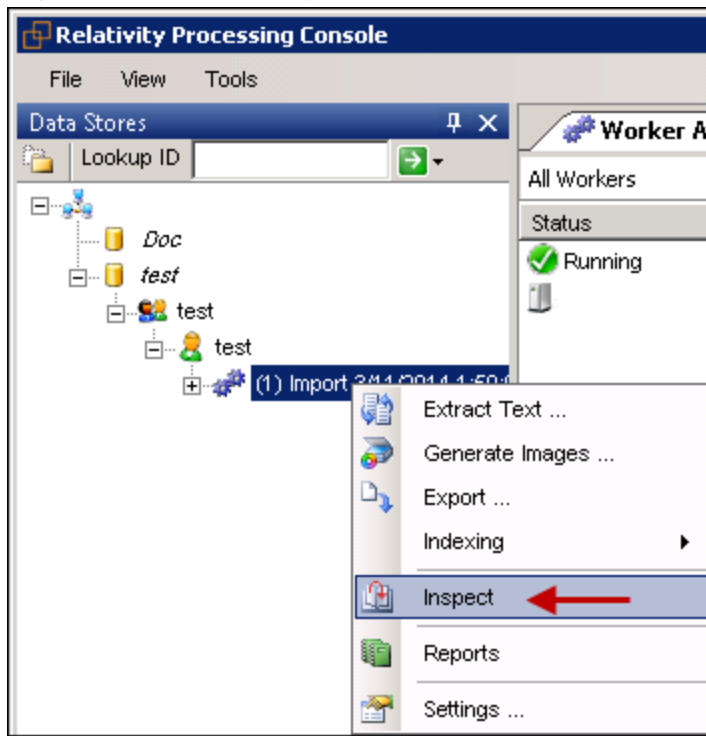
Relativity Processing Console

File View Tools

Data Stores

Lookup ID

Doc

test

test

test

(1) Import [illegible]

Worker A

All Workers

Status

Running

Extract Text ...

Generate Images ...

Export ...

Indexing

Inspect

Reports

Settings ...